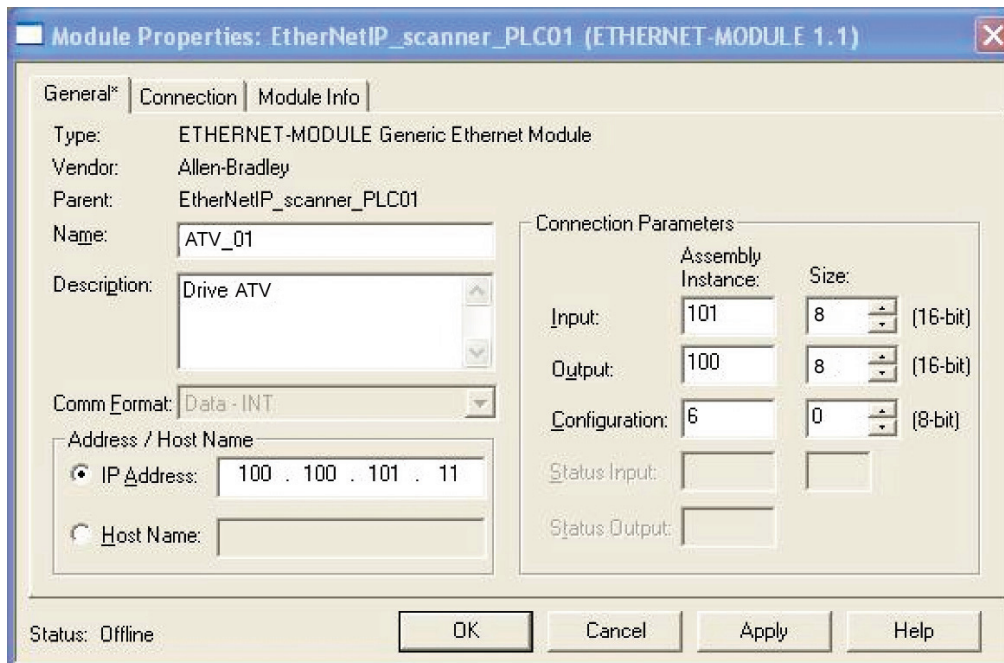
Module Properties: EtherNetIP_scanner_PLC01 (ETHERNET-MODULE 1.1)

General* | Connection | Module Info

Type: ETHERNET-MODULE Generic Ethernet Module
Vendor: Allen-Bradley
Parent: EtherNetIP_scanner_PLC01
Name: ATV_01
Description: Drive ATV

Comm Format: Data - INT

Address / Host Name
IP Address: 100 . 100 . 101 . 11
Host Name:

Connection Parameters

| | Assembly Instance: | Size: | |
|---|---|---|---|
| Input: | 101 | 8 | (16-bit) |
| Output: | 100 | 8 | (16-bit) |
| Configuration: | 6 | 0 | (8-bit) |
| Status Input: | | | |
| Status Output: | | | |

Status: Offline

OK Cancel Apply Help